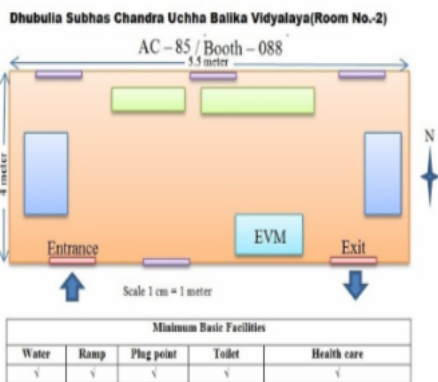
Dhubulia Subhas Chandra Uchha Balika Vidyalaya(Room No.-2)

AC – 85 / Booth – 088

5.5 meter

4 meter

N

EVM

Entrance

Exit

Scale 1 cm = 1 meter

| Minimum Basic Facilities | | | | |
|---|---|---|---|---|
| Water | Ramp | Plug point | Toilet | Health care |
| √ | √ | √ | √ | √ |